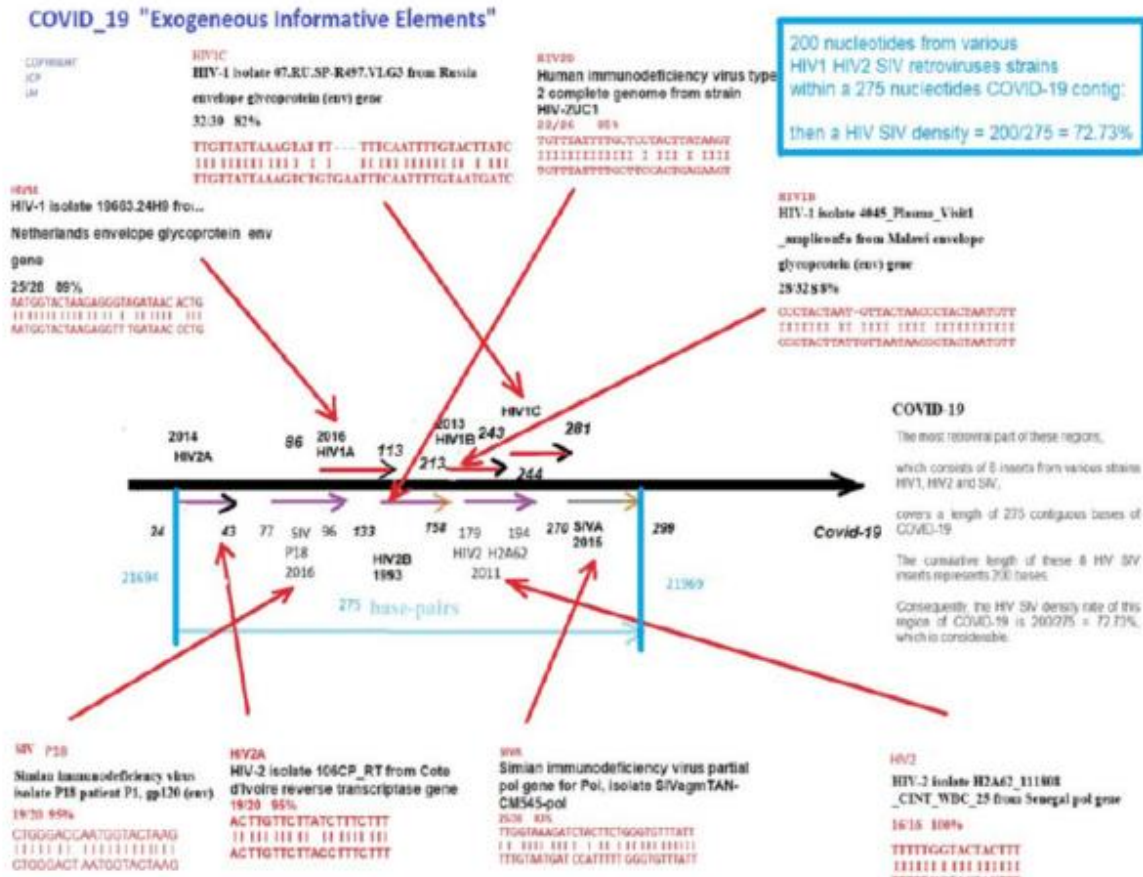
COVID_19 "Exogeneous Informative Elements"

COPYRIGHT
JCP
LM

HIV1C
HIV-1 isolate 07.RU.SP-R497.VLG3 from Russia envelope glycoprotein (env) gene
32/39 82%
TTGTTATTAAAGTAT TT--- TTCAATTTTGTACTTATC
TTGTTATTAAAGTCTGTGAATTTCAATTTTGTAATGATC

HIV2B
Human immunodeficiency virus type 2 complete genome from strain HIV-ZUC1
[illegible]

200 nucleotides from various HIV1 HIV2 SIV retroviruses strains within a 275 nucleotides COVID-19 contig:

then a HIV SIV density = 200/275 = 72.73%

HIV1A
HIV-1 isolate 19603.24H9 fro...
Netherlands envelope glycoprotein env gene
25/28 89%
AATGGTACTAAGAGGGTAGATAAC ACTG
AATGGTACTAAGAGGTT TGATAAC CCTG

HIV1B
HIV-1 isolate 4045_Plasma_Visit1 _amplicon5a from Malawi envelope glycoprotein (env) gene
28/32 88%
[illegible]

2014 HIV2A
96
2016 HIV1A
113
2013 HIV1B
243
HIV1C
281
213
244
34
43
77
SIV P18 2016
96
133
HIV2B 1993
158
179 HIV2 H2A62 2011
194
270 SIVA 2015
299
21694
21969
275 base-pairs
Covid-19

COVID-19
The most relevant part of these regions,
which consists of 8 inserts from various strains HIV1, HIV2 and SIV,
covers a length of 275 contiguous bases of COVID-19.
The cumulative length of these 8 HIV SIV inserts represents 200 bases.
Consequently, the HIV SIV density rate of this region of COVID-19 is 200/275 = 72.73%, which is considerable.

SIV P18
Simian immunodeficiency virus isolate P18 patient P1, gp120 (env)
19/20 95%
CTGGGACCAATGGTACTAAG
CTGGGACT AATGGTACTAAG

HIV2A
HIV-2 isolate 106CP_RT from Cote d'Ivoire reverse transcriptase gene
19/20 95%
ACTTGTTCTTATCTTTCTTT
ACTTGTTCTTACCTTTCTTT

SIVA
Simian immunodeficiency virus partial pol gene for Pol, isolate SIVagmTAN-CM545-pol
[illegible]

HIV2
HIV-2 isolate H2A62_111808 _CINT_WDC_25 from Senegal pol gene
16/16 100%
TTTTGGTACTACTTT